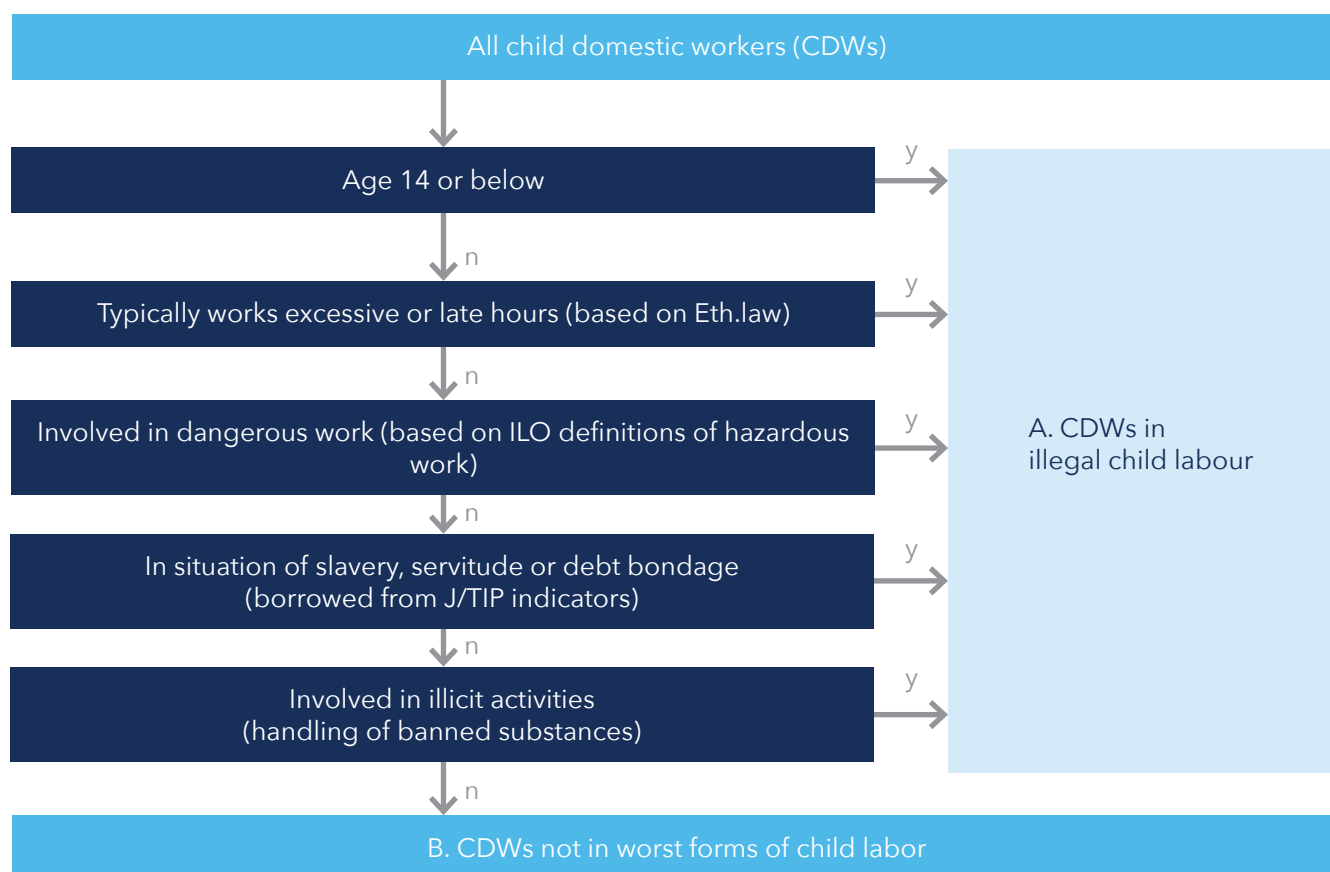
All child domestic workers (CDWs)

Age 14 or below

y

n

Typically works excessive or late hours (based on Eth.law)

y

n

Involved in dangerous work (based on ILO definitions of hazardous work)

y

n

In situation of slavery, servitude or debt bondage (borrowed from J/TIP indicators)

y

n

Involved in illicit activities (handling of banned substances)

y

n

A. CDWs in illegal child labour

B. CDWs not in worst forms of child labor